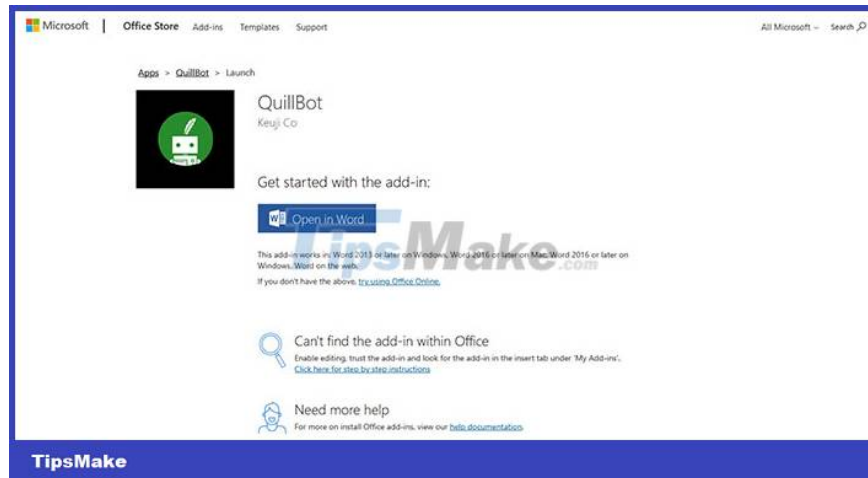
Microsoft | Office Store Add-ins Templates Support

All Microsoft Search

Apps > QuillBot > Launch

QuillBot

Keuji Co

Get started with the add-in:

Open in Word

This add-in works in: Word 2013 or later on Windows, Word 2016 or later on Mac, Word 2016 or later on Windows, Word on the web.

If you don't have the above, try using Office Online.

TipsMake.com

Can't find the add-in within Office

Enable editing, trust the add-in and look for the add-in in the insert tab under 'My Add-ins'.

Click here for step by step instructions

Need more help

For more on install Office add-ins, view our help documentation.

TipsMake